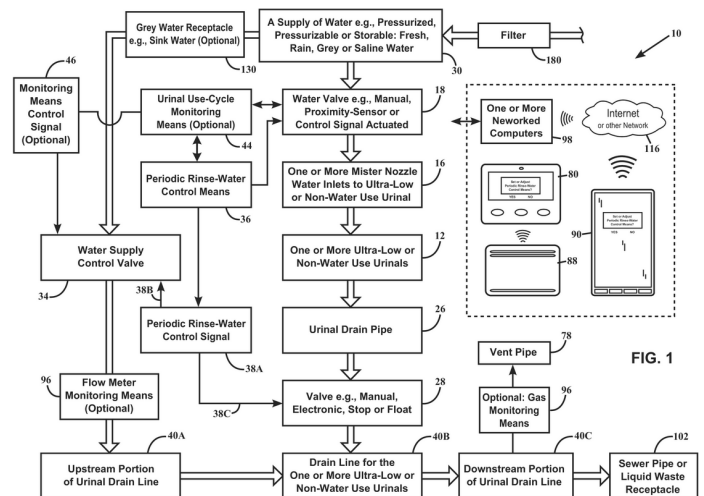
Grey Water Receptacle e.g., Sink Water (Optional)

130

A Supply of Water e.g., Pressurized, Pressurizable or Storable: Fresh, Rain, Grey or Saline Water

30

Filter

180

10

46

Monitoring Means Control Signal (Optional)

Urinal Use-Cycle Monitoring Means (Optional)

44

Water Valve e.g., Manual, Proximity-Sensor or Control Signal Actuated

18

One or More Neworked Computers

98

Internet or other Network

116

Periodic Rinse-Water Control Means

36

One or More Mister Nozzle Water Inlets to Ultra-Low or Non-Water Use Urinal

16

80

Set or Adjust Periodic Rinse-Water Control Means?

YES NO

Set or Adjust Periodic Rinse-Water Control Means?

YES NO

90

Water Supply Control Valve

34

One or More Ultra-Low or Non-Water Use Urinals

12

88

38B

Periodic Rinse-Water Control Signal

38A

Urinal Drain Pipe

26

Vent Pipe

78

FIG. 1

96

Flow Meter Monitoring Means (Optional)

38C

Valve e.g., Manual, Electronic, Stop or Float

28

Optional: Gas Monitoring Means

96

40A

Upstream Portion of Urinal Drain Line

40B

Drain Line for the One or More Ultra-Low or Non-Water Use Urinals

40C

Downstream Portion of Urinal Drain Line

102

Sewer Pipe or Liquid Waste Receptacle